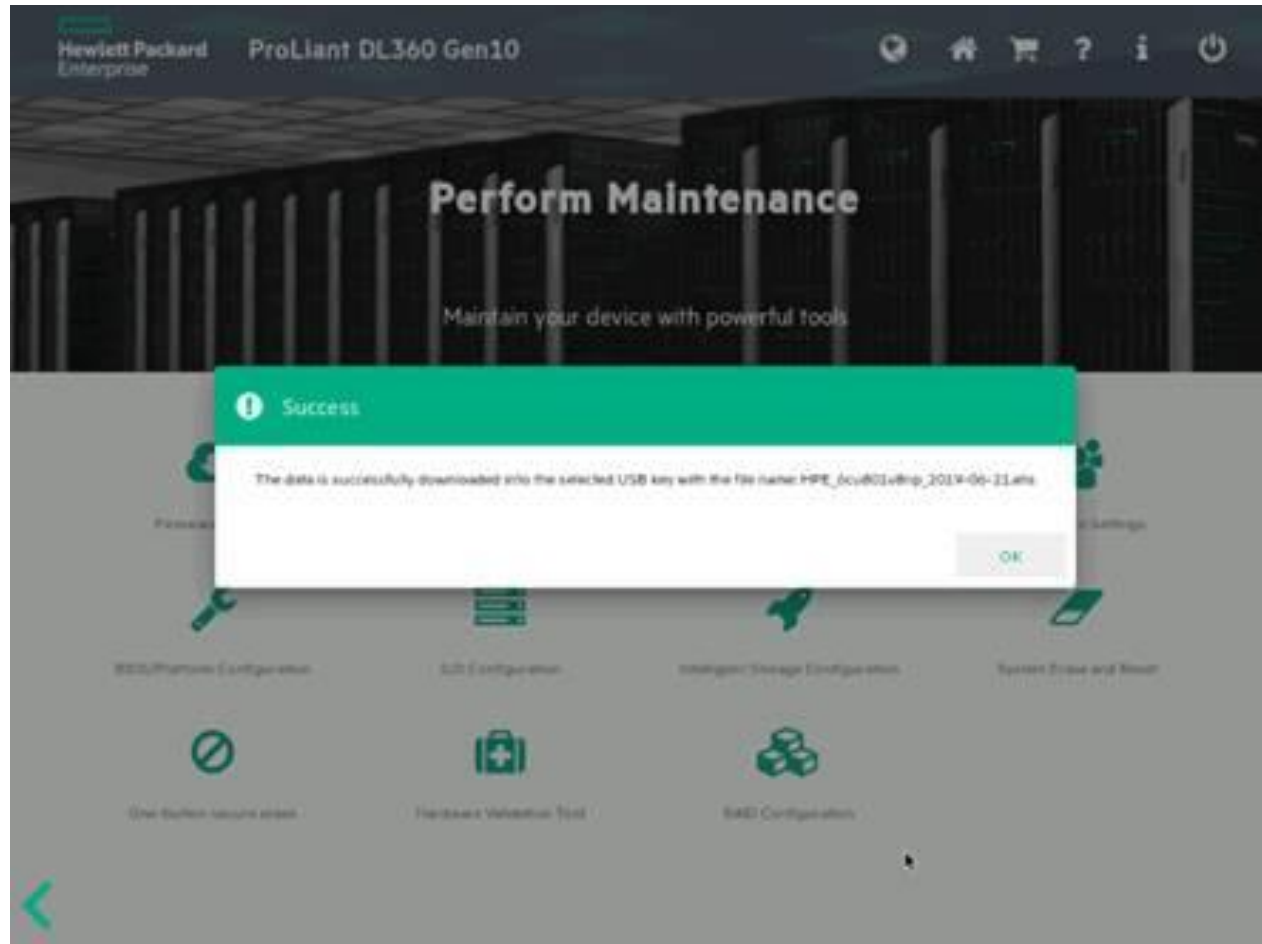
Hewlett Packard Enterprise

ProLiant DL360 Gen10

Perform Maintenance

Maintain your device with powerful tools

Success

The data is successfully downloaded into the selected USB key with the file name: HPE_0cu801v8np_2019-06-21.ahs

OK

Firmware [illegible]

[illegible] Settings

BIOS/Platform Configuration

iLO Configuration

Intelligent Storage Configuration

System Erase and Reset

One-button secure erase

Hardware Validation Tool

RAID Configuration